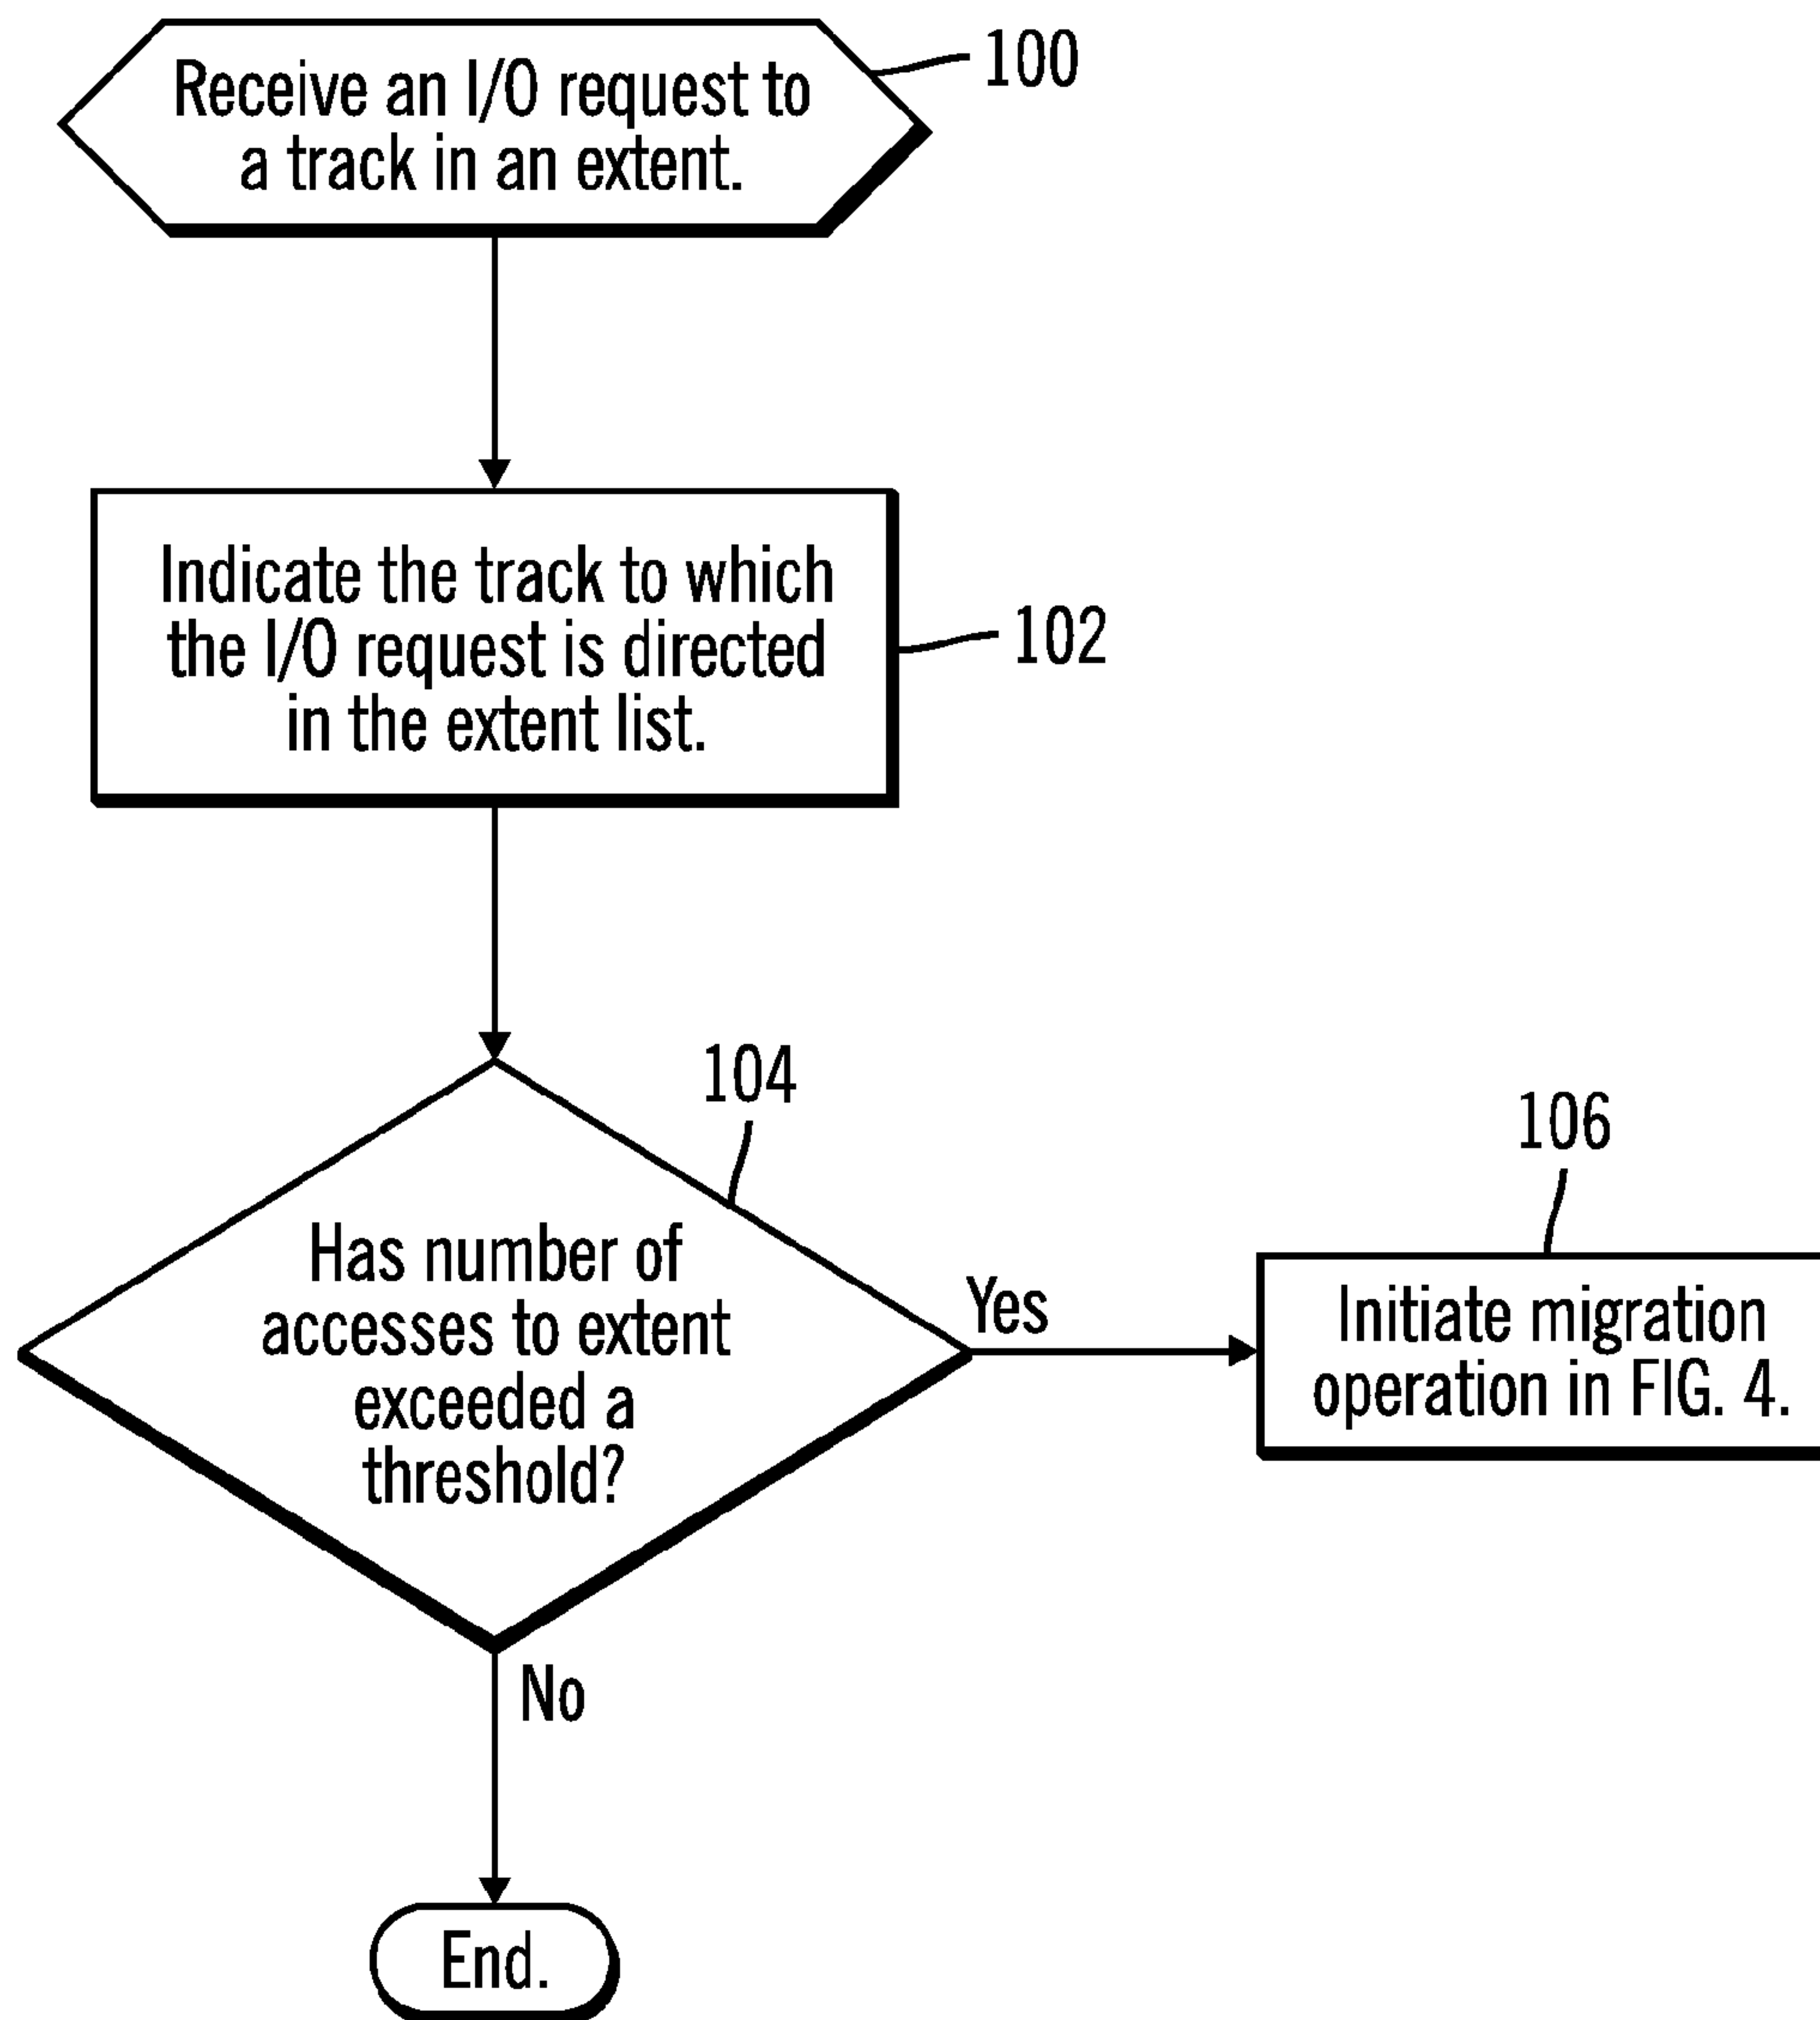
Receive an I/O request to a track in an extent.

100

Indicate the track to which the I/O request is directed in the extent list.

102

104

106

Has number of accesses to extent exceeded a threshold?

Yes

Initiate migration operation in FIG. 4.

No

End.